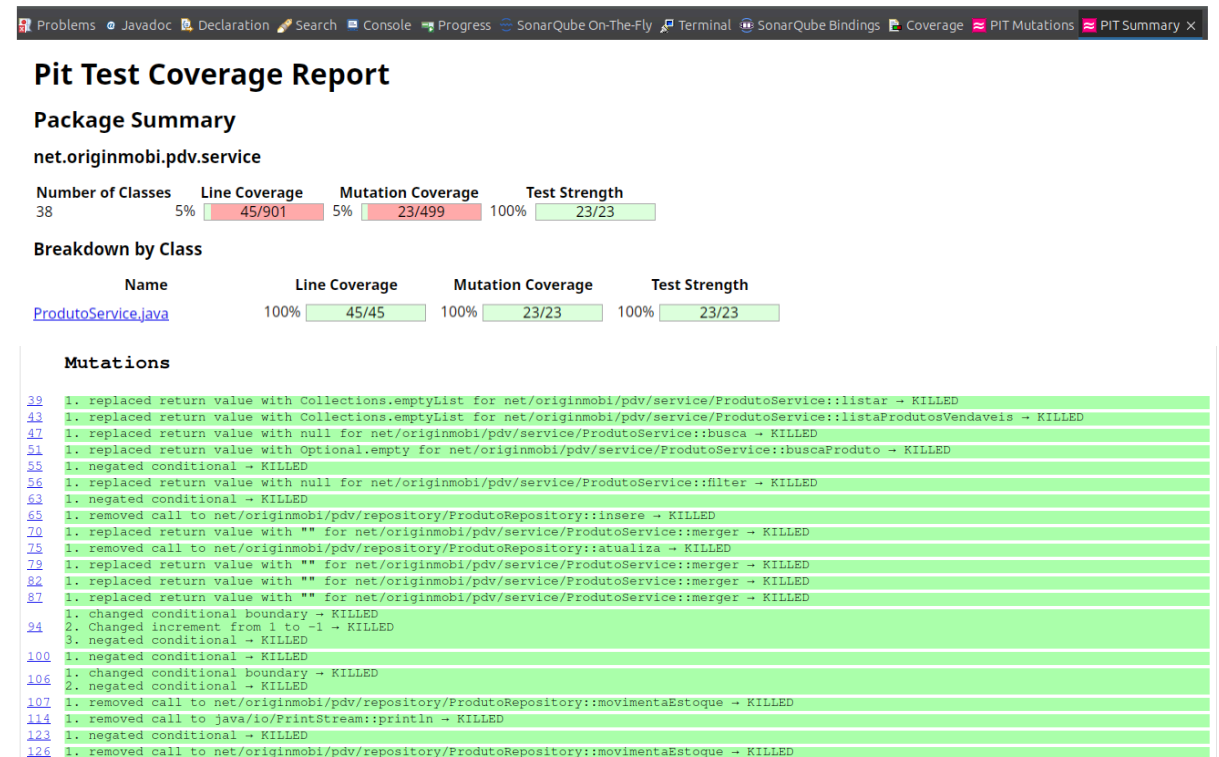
Problems Javadoc Declaration Search Console Progress SonarQube On-The-Fly Terminal SonarQube Bindings Coverage PIT Mutations PIT Summary ×

# Pit Test Coverage Report

## Package Summary

net.originmobi.pdv.service

| Number of Classes | Line Coverage | Mutation Coverage | Test Strength |
|---|---|---|---|
| 38 | 5% 45/901 | 5% 23/499 | 100% 23/23 |

## Breakdown by Class

| Name | Line Coverage | Mutation Coverage | Test Strength |
|---|---|---|---|
| ProdutoService.java | 100% 45/45 | 100% 23/23 | 100% 23/23 |

Mutations

39 1. replaced return value with Collections.emptyList for net/originmobi/pdv/service/ProdutoService::listar → KILLED
43 1. replaced return value with Collections.emptyList for net/originmobi/pdv/service/ProdutoService::listaProdutosVendaveis → KILLED
47 1. replaced return value with null for net/originmobi/pdv/service/ProdutoService::busca → KILLED
51 1. replaced return value with Optional.empty for net/originmobi/pdv/service/ProdutoService::buscaProduto → KILLED
55 1. negated conditional → KILLED
56 1. replaced return value with null for net/originmobi/pdv/service/ProdutoService::filter → KILLED
63 1. negated conditional → KILLED
65 1. removed call to net/originmobi/pdv/repository/ProdutoRepository::insere → KILLED
70 1. replaced return value with "" for net/originmobi/pdv/service/ProdutoService::merger → KILLED
75 1. removed call to net/originmobi/pdv/repository/ProdutoRepository::atualiza → KILLED
79 1. replaced return value with "" for net/originmobi/pdv/service/ProdutoService::merger → KILLED
82 1. replaced return value with "" for net/originmobi/pdv/service/ProdutoService::merger → KILLED
87 1. replaced return value with "" for net/originmobi/pdv/service/ProdutoService::merger → KILLED
94 1. changed conditional boundary → KILLED
2. Changed increment from 1 to -1 → KILLED
3. negated conditional → KILLED
100 1. negated conditional → KILLED
106 1. changed conditional boundary → KILLED
2. negated conditional → KILLED
107 1. removed call to net/originmobi/pdv/repository/ProdutoRepository::movimentaEstoque → KILLED
114 1. removed call to java/io/PrintStream::println → KILLED
123 1. negated conditional → KILLED
126 1. removed call to net/originmobi/pdv/repository/ProdutoRepository::movimentaEstoque → KILLED